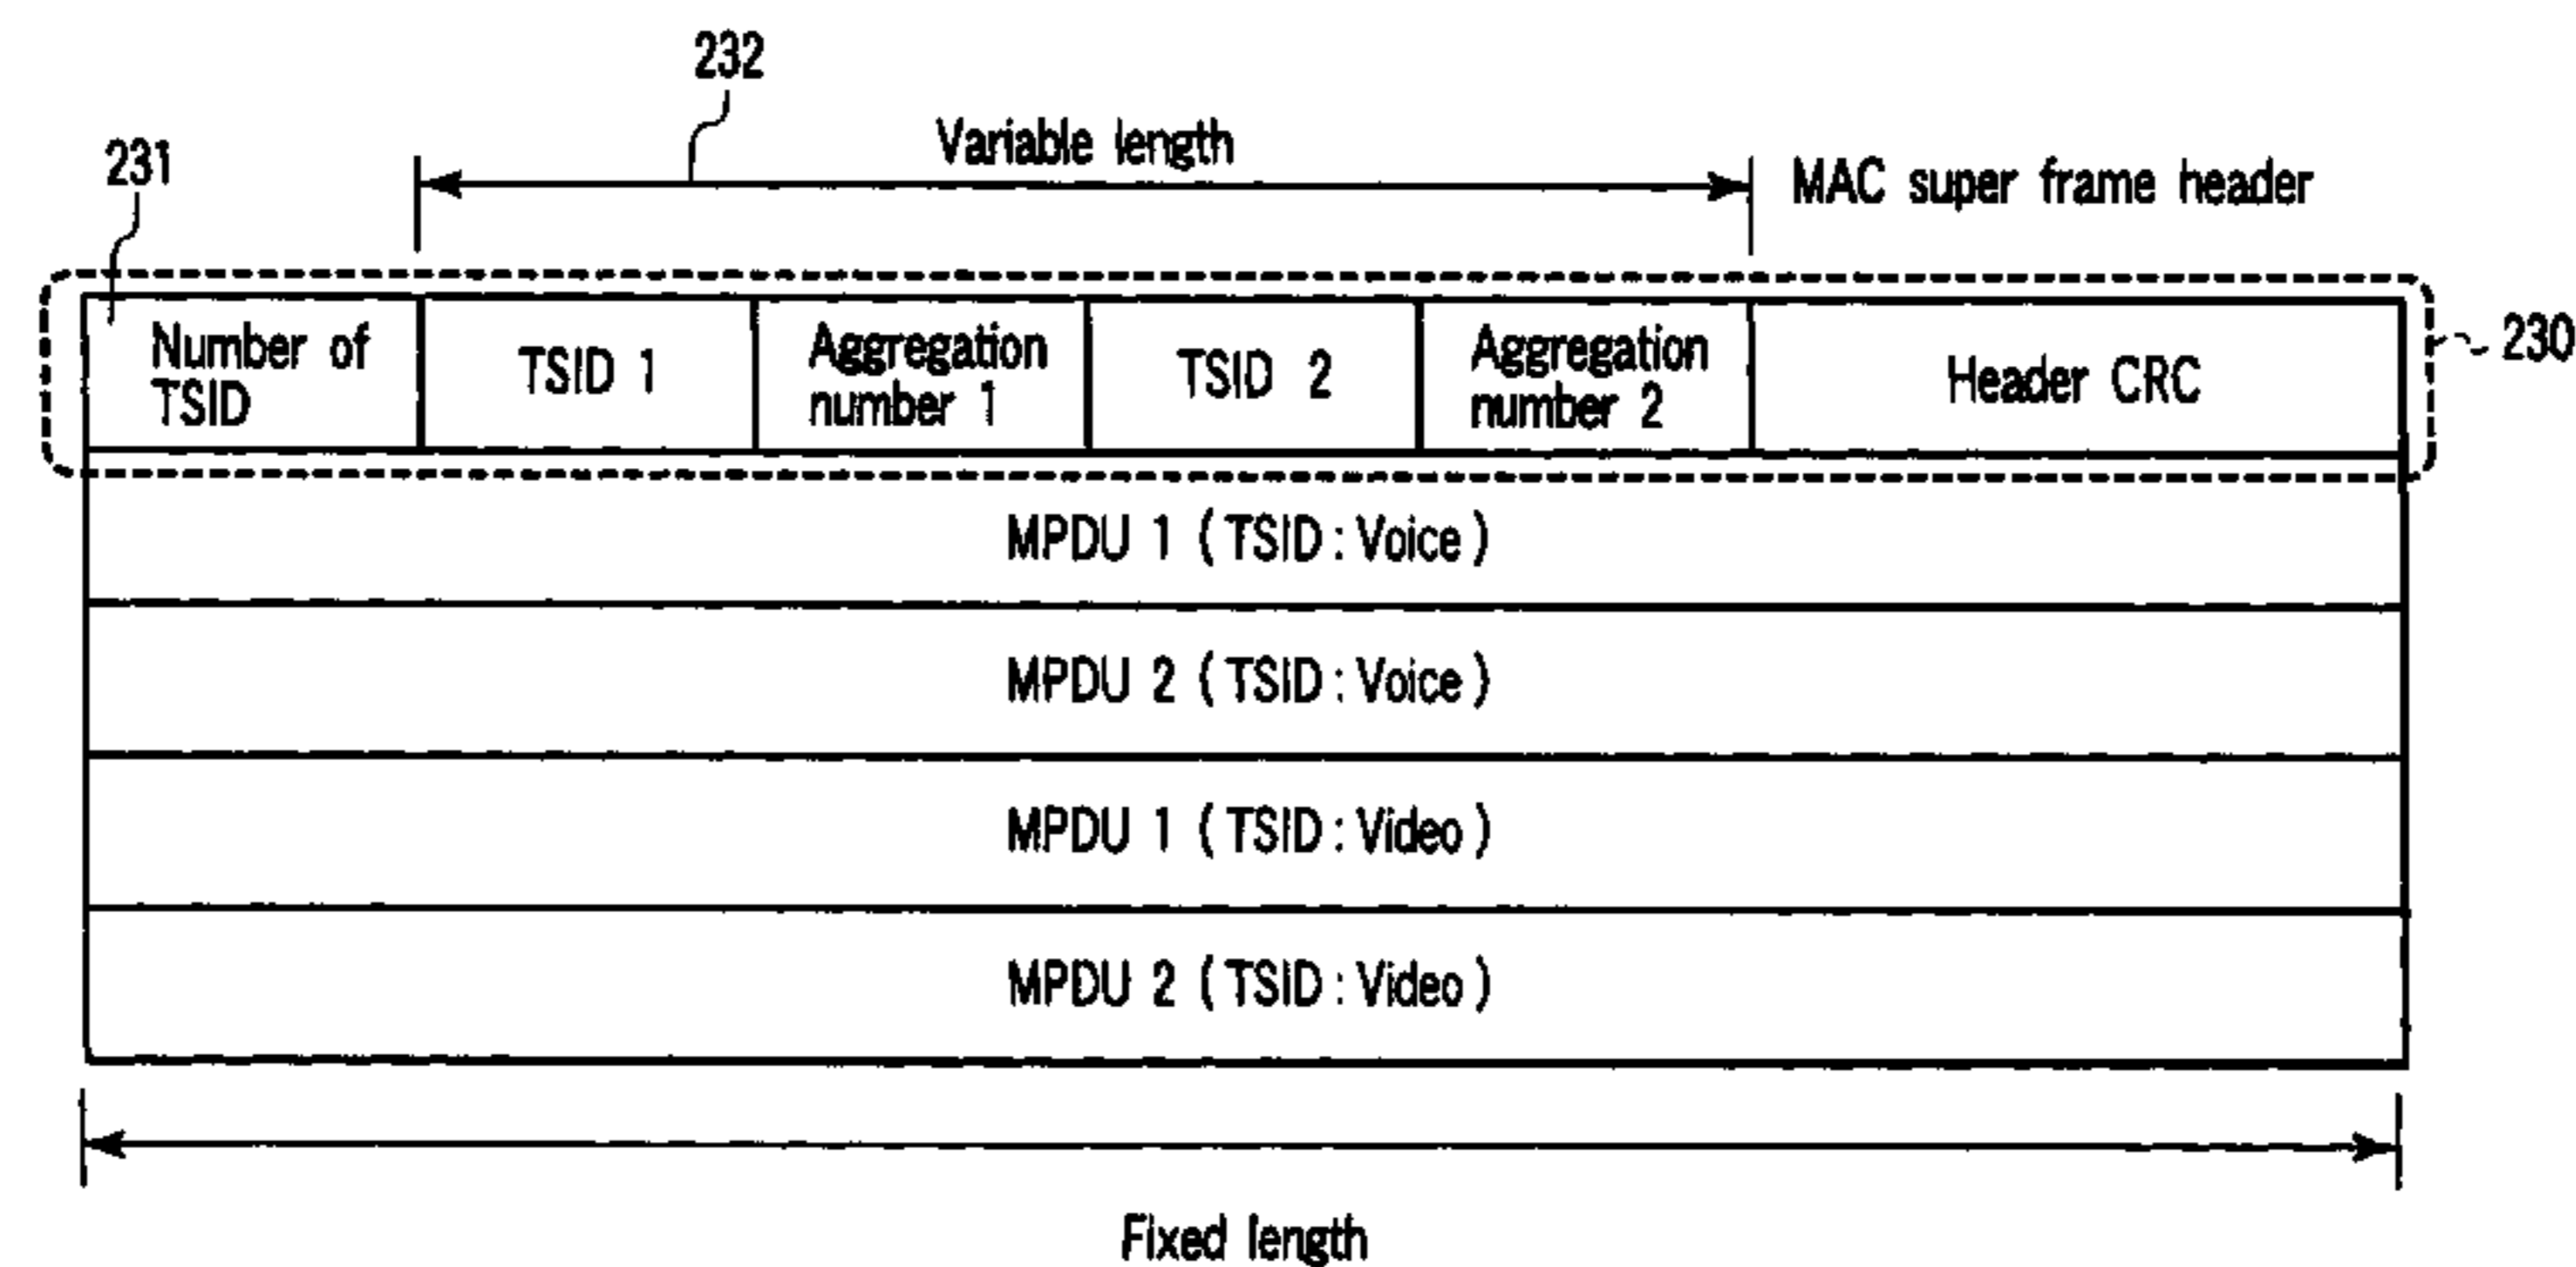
232

231

Variable length

MAC super frame header

| Number of TSID | TSID 1 | Aggregation number 1 | TSID 2 | Aggregation number 2 | Header CRC |
|---|---|---|---|---|---|

230

MPDU 1 ( TSID : Voice )

MPDU 2 ( TSID : Voice )

MPDU 1 ( TSID : Video )

MPDU 2 ( TSID : Video )

Fixed length